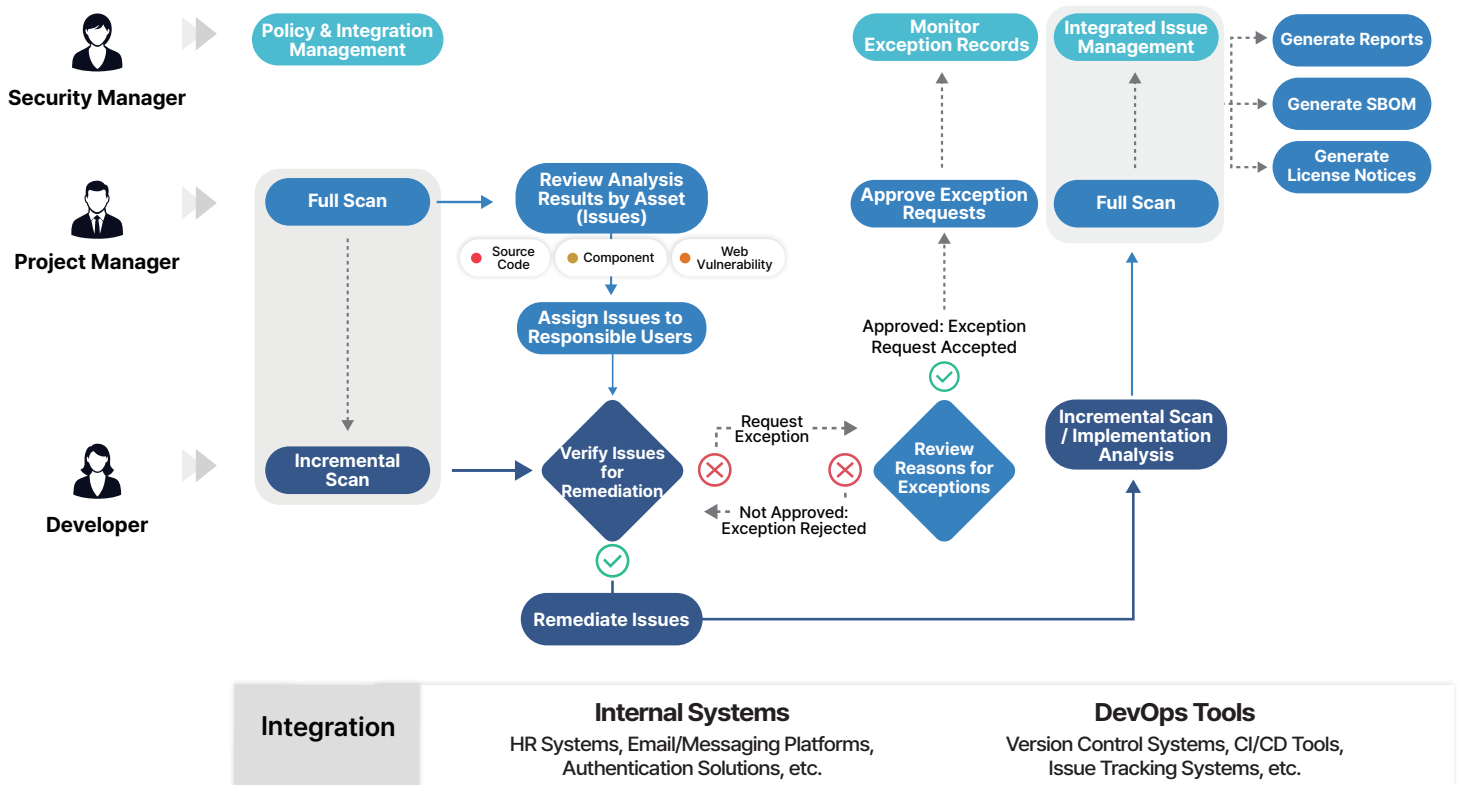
Security Manager

Policy & Integration Management

Monitor Exception Records

Integrated Issue Management

Generate Reports

Generate SBOM

Generate License Notices

Project Manager

Full Scan

Review Analysis Results by Asset (Issues)

Source Code

Component

Web Vulnerability

Assign Issues to Responsible Users

Approve Exception Requests

Full Scan

Approved: Exception Request Accepted

Developer

Incremental Scan

Verify Issues for Remediation

Request Exception

Review Reasons for Exceptions

Not Approved: Exception Rejected

Incremental Scan / Implementation Analysis

Remediate Issues

Integration

Internal Systems

HR Systems, Email/Messaging Platforms, Authentication Solutions, etc.

DevOps Tools

Version Control Systems, CI/CD Tools, Issue Tracking Systems, etc.